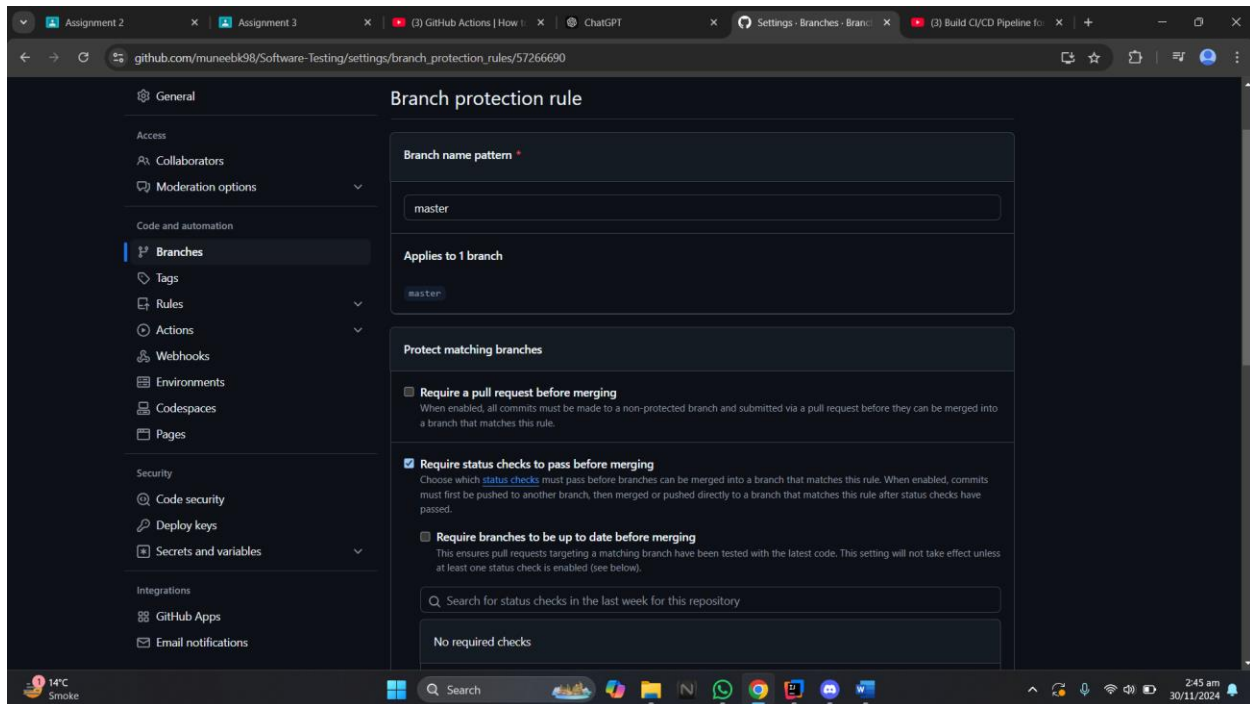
Assignment 2 × Assignment 3 × (3) GitHub Actions | How t × ChatGPT × Settings · Branches · Branc × (3) Build CI/CD Pipeline fo ×

github.com/muneebk98/Software-Testing/settings/branch_protection_rules/57266690

General

Access

Collaborators

Moderation options

Code and automation

Branches

Tags

Rules

Actions

Webhooks

Environments

Codespaces

Pages

Security

Code security

Deploy keys

Secrets and variables

Integrations

GitHub Apps

Email notifications

Branch protection rule

Branch name pattern *

master

Applies to 1 branch

master

Protect matching branches

Require a pull request before merging
When enabled, all commits must be made to a non-protected branch and submitted via a pull request before they can be merged into a branch that matches this rule.

Require status checks to pass before merging
Choose which status checks must pass before branches can be merged into a branch that matches this rule. When enabled, commits must first be pushed to another branch, then merged or pushed directly to a branch that matches this rule after status checks have passed.

Require branches to be up to date before merging
This ensures pull requests targeting a matching branch have been tested with the latest code. This setting will not take effect unless at least one status check is enabled (see below).

Search for status checks in the last week for this repository

No required checks

14°C
Smoke

Search

2:45 am
30/11/2024